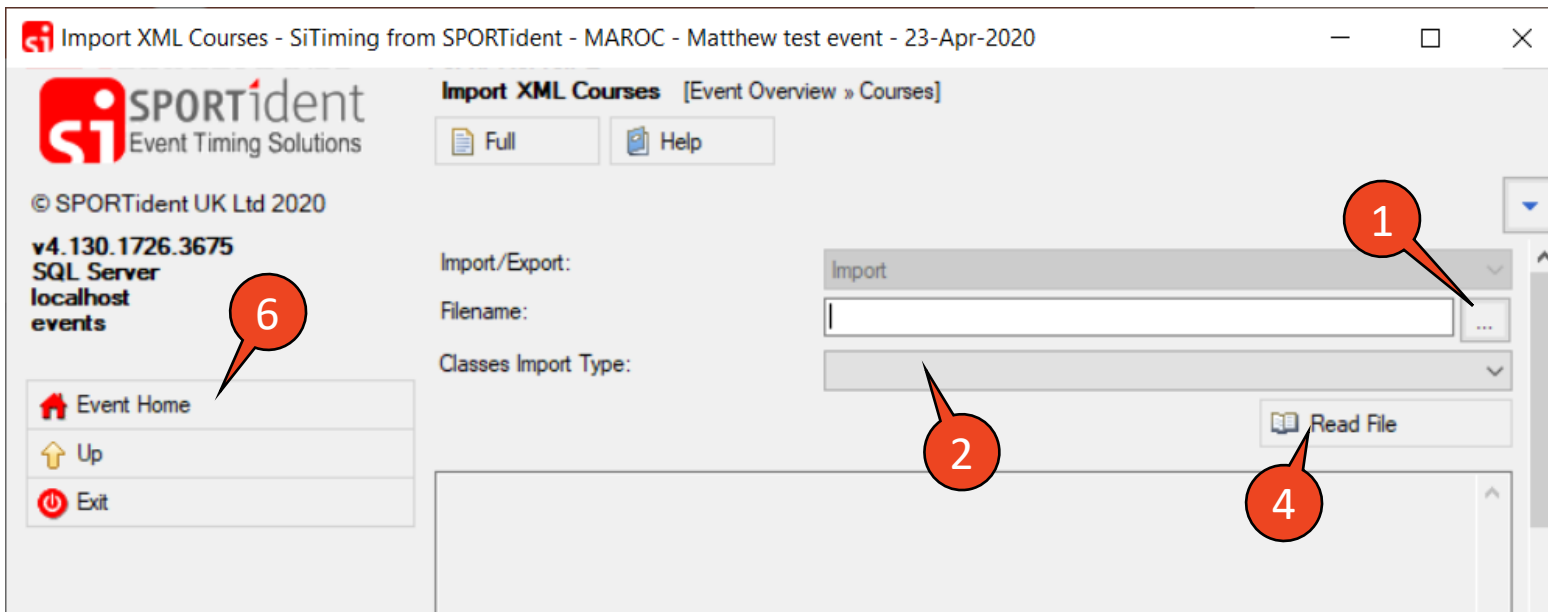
Import XML Courses - SiTiming from SPORTident - MAROC - Matthew test event - 23-Apr-2020

SPORTident
Event Timing Solutions

© SPORTident UK Ltd 2020

v4.130.1726.3675
SQL Server
localhost
events

Event Home
Up
Exit

Import XML Courses [Event Overview » Courses]

Full
Help

Import/Export: Import
Filename: ...
Classes Import Type:

Read File

1
2
4
6